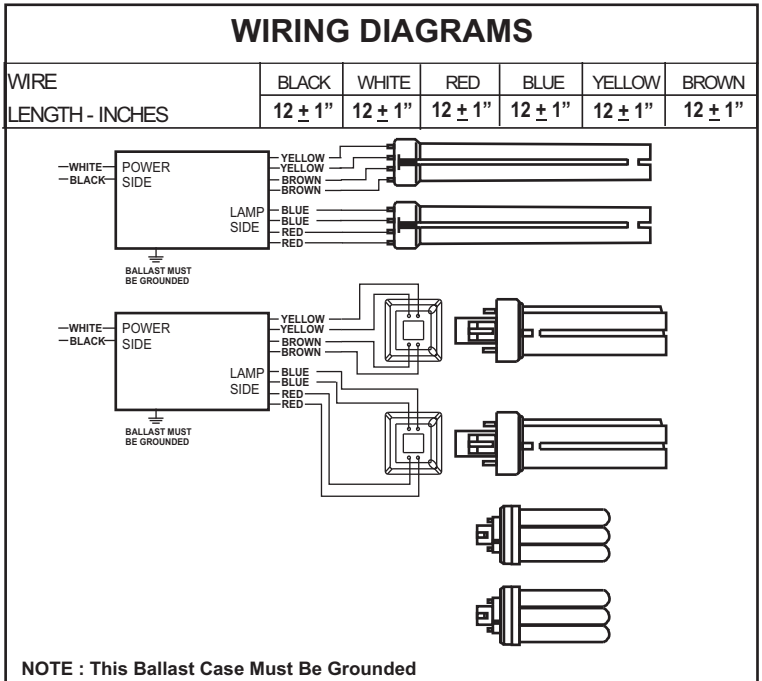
WIRING DIAGRAMS

| WIRE | BLACK | WHITE | RED | BLUE | YELLOW | BROWN |
|---|---|---|---|---|---|---|
| LENGTH - INCHES | $12 \pm 1$" | $12 \pm 1$" | $12 \pm 1$" | $12 \pm 1$" | $12 \pm 1$" | $12 \pm 1$" |

WHITE
BLACK
POWER SIDE
YELLOW
YELLOW
BROWN
BROWN
LAMP SIDE
BLUE
BLUE
RED
RED
BALLAST MUST BE GROUNDED

WHITE
BLACK
POWER SIDE
YELLOW
YELLOW
BROWN
BROWN
LAMP SIDE
BLUE
BLUE
RED
RED
BALLAST MUST BE GROUNDED

NOTE : This Ballast Case Must Be Grounded